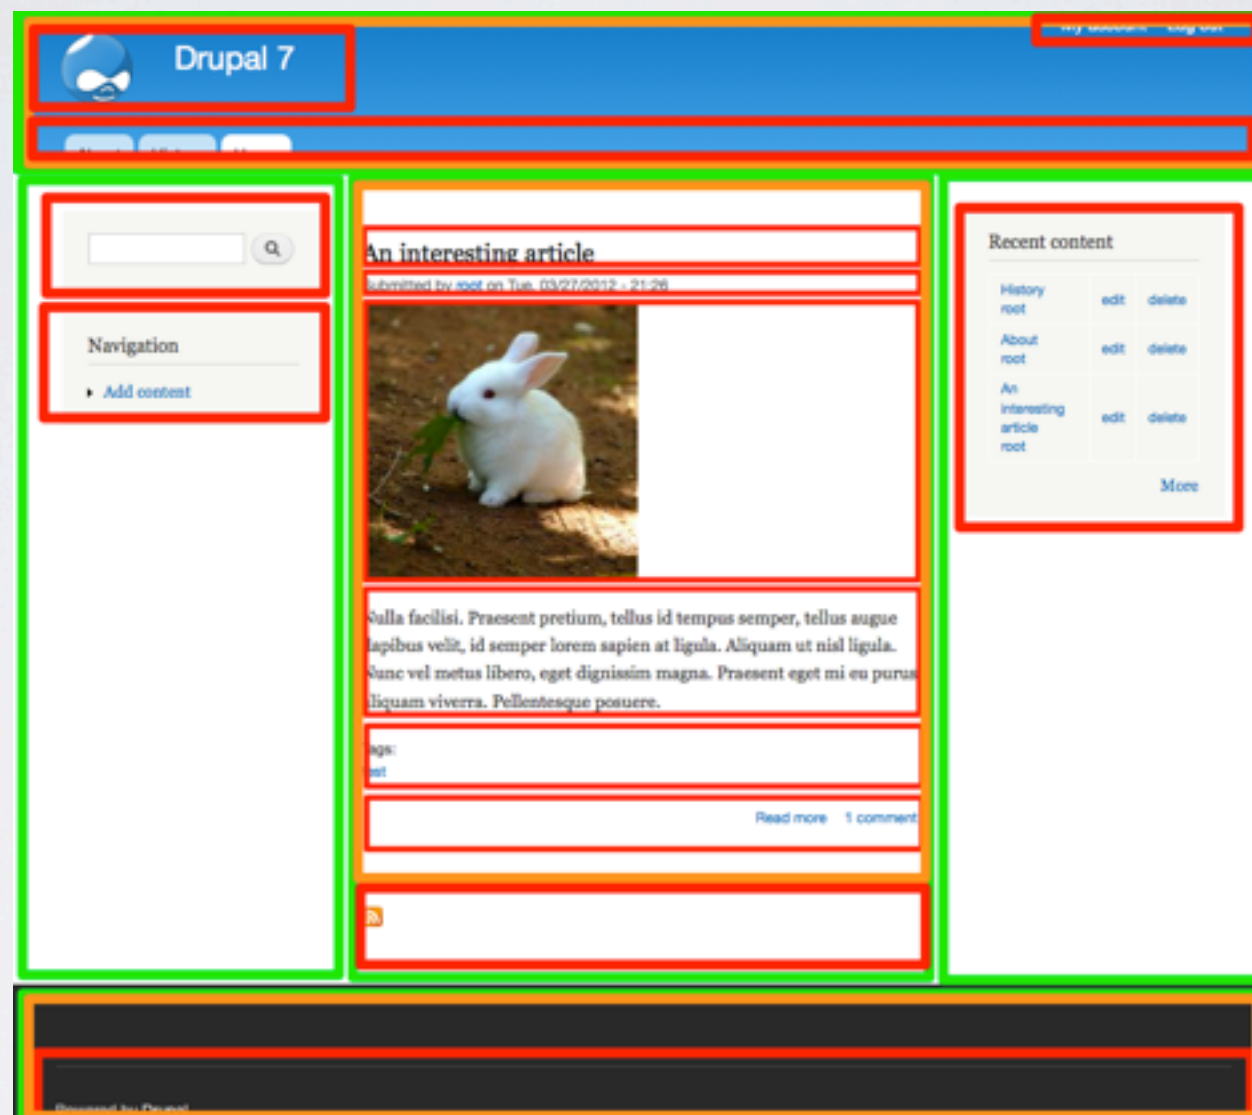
Drupal 7

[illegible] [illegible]

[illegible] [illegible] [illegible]

Navigation

Add content

An interesting article

Submitted by root on Tue, 03/27/2012 - 21:26

Nulla facilisi. Praesent pretium, tellus id tempus semper, tellus augue dapibus velit, id semper lorem sapien at ligula. Aliquam ut nisl ligula. Nunc vel metus libero, eget dignissim magna. Praesent eget mi eu purus aliquam viverra. Pellentesque posuere.

ags:
est

Read more 1 comment

Recent content

| | | |
|---|---|---|
| History root | edit | delete |
| About root | edit | delete |
| An interesting article root | edit | delete |

More

Powered by Drupal